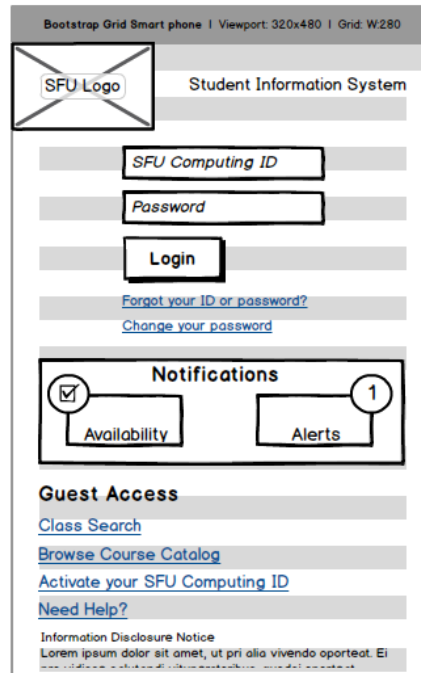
Bootstrap Grid Smart phone | Viewport: 320x480 | Grid: W:280

SFU Logo

Student Information System

SFU Computing ID

Password

Login

Forgot your ID or password?

Change your password

Notifications

☑

Availability

1

Alerts

Guest Access

Class Search

Browse Course Catalog

Activate your SFU Computing ID

Need Help?

Information Disclosure Notice

Lorem ipsum dolor sit amet, ut pri alia vivendo oporteat. Ei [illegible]